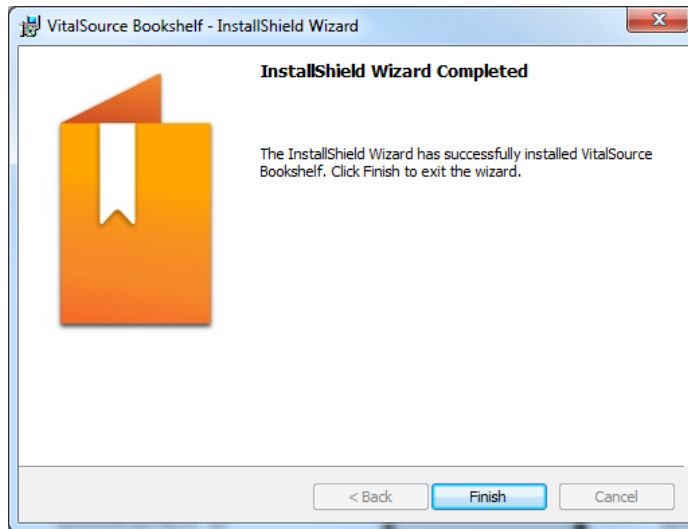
VitalSource Bookshelf - InstallShield Wizard

InstallShield Wizard Completed

The InstallShield Wizard has successfully installed VitalSource Bookshelf. Click Finish to exit the wizard.

< Back Finish Cancel